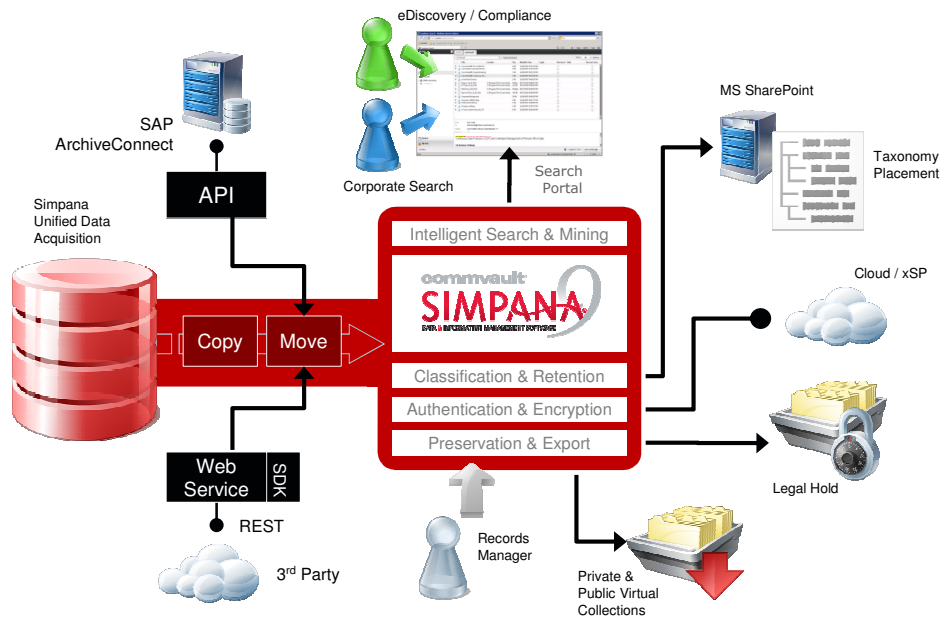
eDiscovery / Compliance

SAP ArchiveConnect

MS SharePoint

Corporate Search

Search Portal

Taxonomy Placement

API

Simpana Unified Data Acquisition

Intelligent Search & Mining

commvault SIMPANA 9

DATA & INFORMATION MANAGEMENT SOFTWARE

Cloud / xSP

Copy

Move

Classification & Retention

Authentication & Encryption

Preservation & Export

Legal Hold

Web Service

SDK

REST

Records Manager

3$^{rd}$ Party

Private & Public Virtual Collections